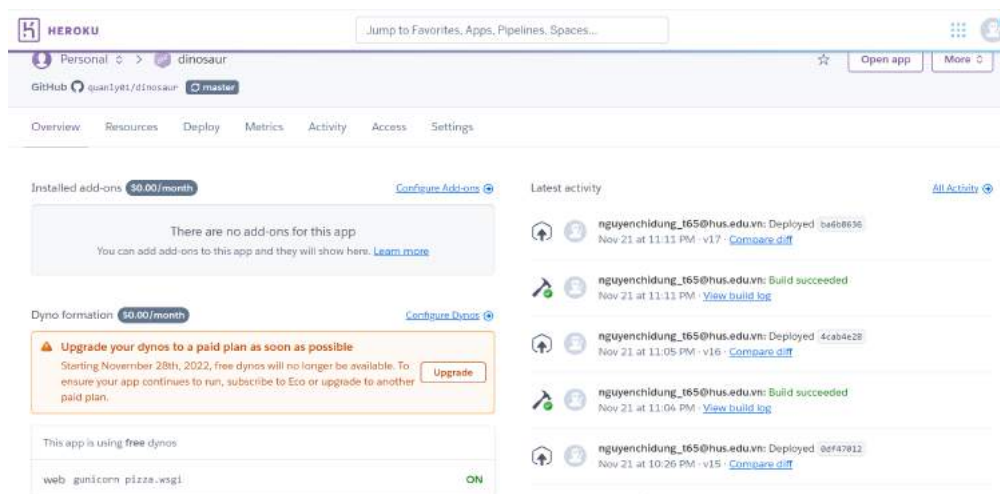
HEROKU

Jump to Favorites, Apps, Pipelines, Spaces...

Personal > dinosaur

GitHub quanly01/dinosaur master

Open app

More

Overview Resources Deploy Metrics Activity Access Settings

Installed add-ons $0.00/month

Configure Add-ons

There are no add-ons for this app

You can add add-ons to this app and they will show here. Learn more

Dyno formation $0.00/month

Configure Dynos

Upgrade your dynos to a paid plan as soon as possible

Starting November 28th, 2022, free dynos will no longer be available. To ensure your app continues to run, subscribe to Eco or upgrade to another paid plan.

Upgrade

This app is using free dynos

web gunicorn pizza.wsgi

ON

Latest activity

All Activity

nguyenchidung_t65@hus.edu.vn: Deployed ba6b8636
Nov 21 at 11:11 PM · v17 · Compare diff

nguyenchidung_t65@hus.edu.vn: Build succeeded
Nov 21 at 11:11 PM · View build log

nguyenchidung_t65@hus.edu.vn: Deployed 4cab4e28
Nov 21 at 11:05 PM · v16 · Compare diff

nguyenchidung_t65@hus.edu.vn: Build succeeded
Nov 21 at 11:06 PM · View build log

nguyenchidung_t65@hus.edu.vn: Deployed 0df47012
Nov 21 at 10:26 PM · v15 · Compare diff